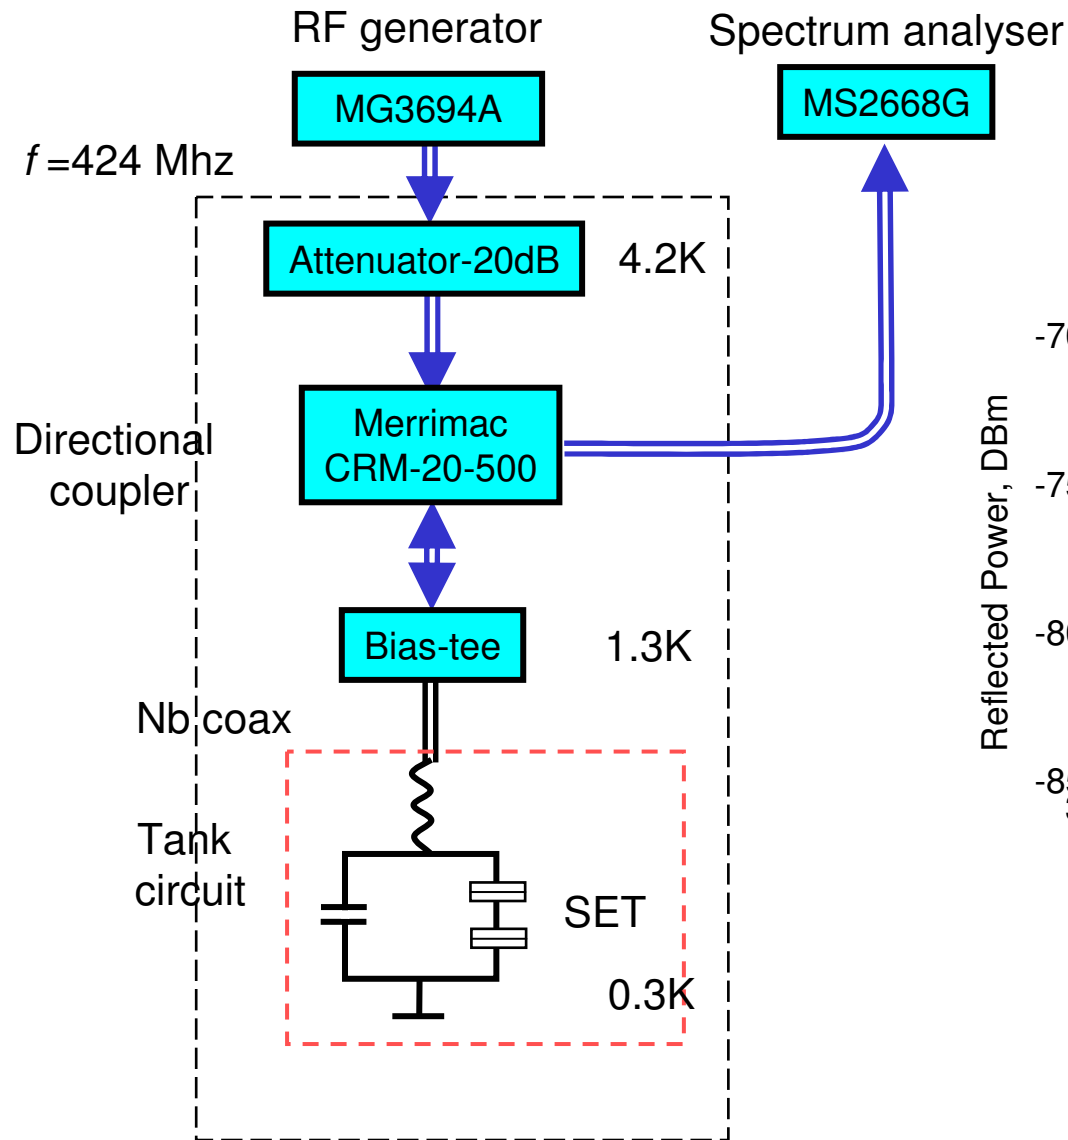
RF generator

MG3694A

Spectrum analyser

MS2668G

$f$ =424 Mhz

Attenuator-20dB

4.2K

Directional coupler

Merrimac CRM-20-500

Bias-tee

1.3K

Nb coax

Tank circuit

SET

0.3K

Reflected Power, DBm

-70

-75

-80

-85